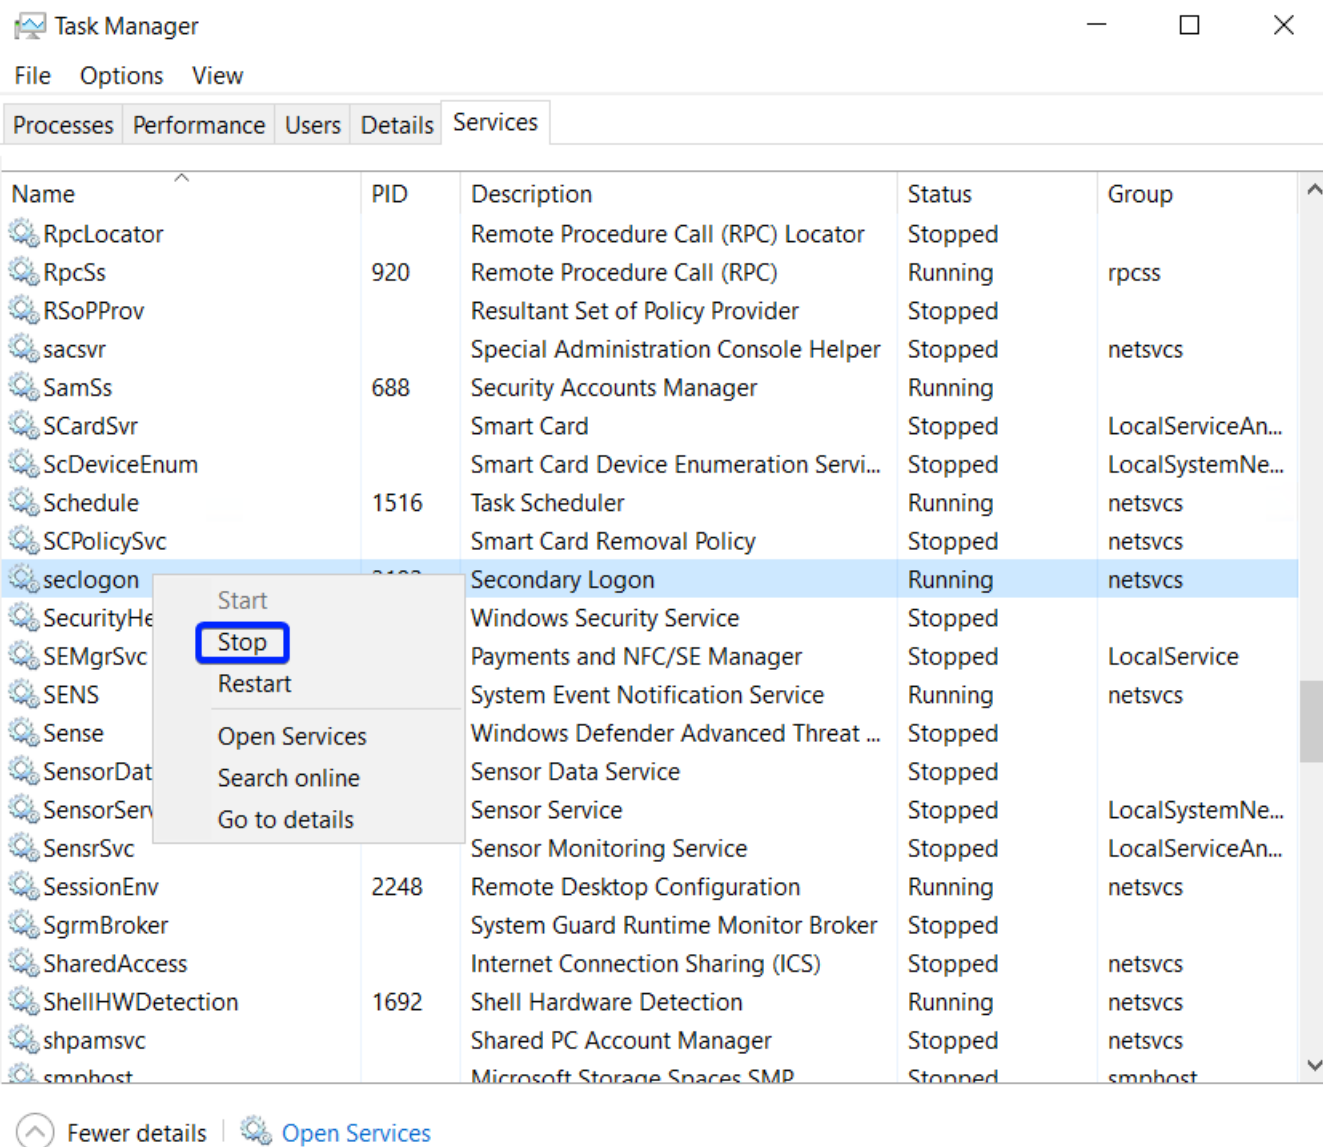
Task Manager

File Options View

Processes Performance Users Details Services

| Name | PID | Description | Status | Group |
|---|---|---|---|---|
| RpcLocator | | Remote Procedure Call (RPC) Locator | Stopped | |
| RpcSs | 920 | Remote Procedure Call (RPC) | Running | rpcss |
| RSoPProv | | Resultant Set of Policy Provider | Stopped | |
| sacsvr | | Special Administration Console Helper | Stopped | netsvcs |
| SamSs | 688 | Security Accounts Manager | Running | |
| SCardSvr | | Smart Card | Stopped | LocalServiceAn... |
| ScDeviceEnum | | Smart Card Device Enumeration Servi... | Stopped | LocalSystemNe... |
| Schedule | 1516 | Task Scheduler | Running | netsvcs |
| SCPolicySvc | | Smart Card Removal Policy | Stopped | netsvcs |
| seclogon | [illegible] | Secondary Logon | Running | netsvcs |
| SecurityHe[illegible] | | Windows Security Service | Stopped | |
| SEMgrSvc | | Payments and NFC/SE Manager | Stopped | LocalService |
| SENS | | System Event Notification Service | Running | netsvcs |
| Sense | | Windows Defender Advanced Threat ... | Stopped | |
| SensorDat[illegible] | | Sensor Data Service | Stopped | |
| SensorSer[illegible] | | Sensor Service | Stopped | LocalSystemNe... |
| SensrSvc | | Sensor Monitoring Service | Stopped | LocalServiceAn... |
| SessionEnv | 2248 | Remote Desktop Configuration | Running | netsvcs |
| SgrmBroker | | System Guard Runtime Monitor Broker | Stopped | |
| SharedAccess | | Internet Connection Sharing (ICS) | Stopped | netsvcs |
| ShellHWDetection | 1692 | Shell Hardware Detection | Running | netsvcs |
| shpamsvc | | Shared PC Account Manager | Stopped | netsvcs |
| smphost | | Microsoft Storage Spaces SMP | Stopped | smphost |

Start
Stop
Restart
Open Services
Search online
Go to details

Fewer details | Open Services